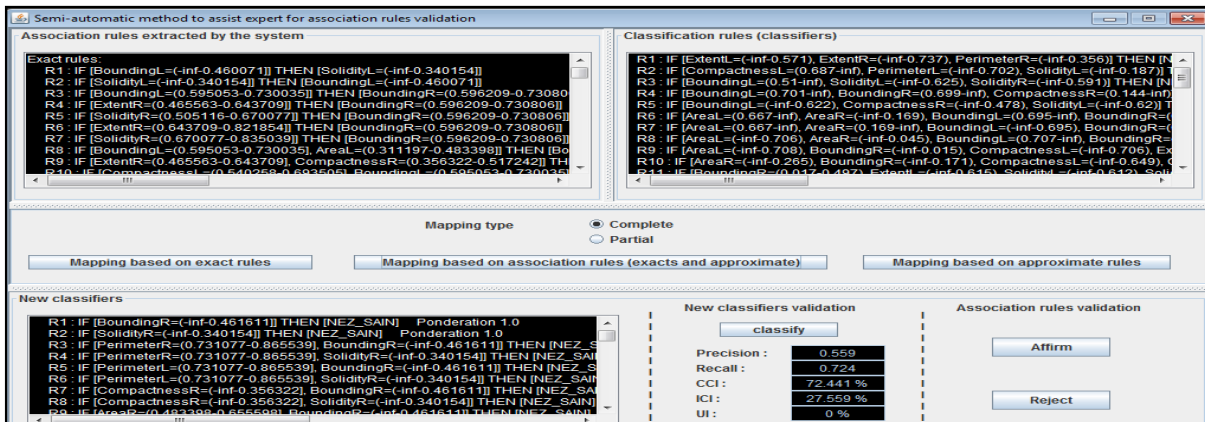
Semi-automatic method to assist expert for association rules validation

Association rules extracted by the system

Exact rules:
R1 : IF [BoundingL=(-inf-0.460071]] THEN [SolidityL=(-inf-0.340154]]
R2 : IF [SolidityL=(-inf-0.340154]] THEN [BoundingL=(-inf-0.460071]]
R3 : IF [BoundingL=(0.595053-0.730035]] THEN [BoundingR=(0.596209-0.73080
R4 : IF [ExtentR=(0.465563-0.643709]] THEN [BoundingR=(0.596209-0.730806]]
R5 : IF [SolidityR=(0.505116-0.670077]] THEN [BoundingR=(0.596209-0.730806]]
R6 : IF [ExtentR=(0.643709-0.821854]] THEN [BoundingR=(0.596209-0.730806]]
R7 : IF [SolidityR=(0.670077-0.835039]] THEN [BoundingR=(0.596209-0.730806]]
R8 : IF [BoundingL=(0.595053-0.730035], AreaL=(0.311197-0.483398]] THEN [Bo
R9 : IF [ExtentR=(0.465563-0.643709], CompactnessR=(0.356322-0.517242]] TH
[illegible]

Classification rules (classifiers)

R1 : IF [ExtentL=(-inf-0.571), ExtentR=(-inf-0.737), PerimeterR=(-inf-0.356)] THEN [N
R2 : IF [CompactnessL=(0.687-inf), PerimeterL=(-inf-0.702), SolidityL=(-inf-0.187)] T
R3 : IF [BoundingL=(0.51-inf), SolidityL=(-inf-0.625), SolidityR=(-inf-0.591)] THEN [N
R4 : IF [BoundingL=(0.701-inf), BoundingR=(0.699-inf), CompactnessR=(0.144-inf)
R5 : IF [BoundingL=(-inf-0.622), CompactnessR=(-inf-0.478), SolidityL=(-inf-0.62)] T
R6 : IF [AreaL=(0.667-inf), AreaR=(-inf-0.169), BoundingL=(0.695-inf), BoundingR=(
R7 : IF [AreaL=(0.667-inf), AreaR=(0.169-inf), BoundingL=(-inf-0.695), BoundingR=(
R8 : IF [AreaR=(-inf-0.706), AreaR=(-inf-0.045), BoundingL=(0.707-inf), BoundingR=
R9 : IF [AreaL=(-inf-0.708), BoundingR=(-inf-0.015), CompactnessL=(-inf-0.706), Ex
R10 : IF [AreaR=(-inf-0.265), BoundingR=(-inf-0.171), CompactnessL=(-inf-0.649), C
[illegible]

Mapping type
Complete
Partial

Mapping based on exact rules
Mapping based on association rules (exacts and approximate)
Mapping based on approximate rules

New classifiers

R1 : IF [BoundingR=(-inf-0.461611]] THEN [NEZ_SAIN] Ponderation 1.0
R2 : IF [SolidityR=(-inf-0.340154]] THEN [NEZ_SAIN] Ponderation 1.0
R3 : IF [PerimeterR=(0.731077-0.865539], BoundingR=(-inf-0.461611]] THEN [NEZ_S
R4 : IF [PerimeterR=(0.731077-0.865539], SolidityR=(-inf-0.340154]] THEN [NEZ_SAI
R5 : IF [PerimeterL=(0.731077-0.865539], BoundingR=(-inf-0.461611]] THEN [NEZ_SA
R6 : IF [PerimeterL=(0.731077-0.865539], SolidityR=(-inf-0.340154]] THEN [NEZ_SAIN
R7 : IF [CompactnessR=(-inf-0.356322], BoundingR=(-inf-0.461611]] THEN [NEZ_SAI
R8 : IF [CompactnessR=(-inf-0.356322], SolidityR=(-inf-0.340154]] THEN [NEZ_SAIN
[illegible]

New classifiers validation
classify
Precision : 0.559
Recall : 0.724
CCI : 72.441 %
ICI : 27.559 %
UI : 0 %

Association rules validation
Affirm
Reject